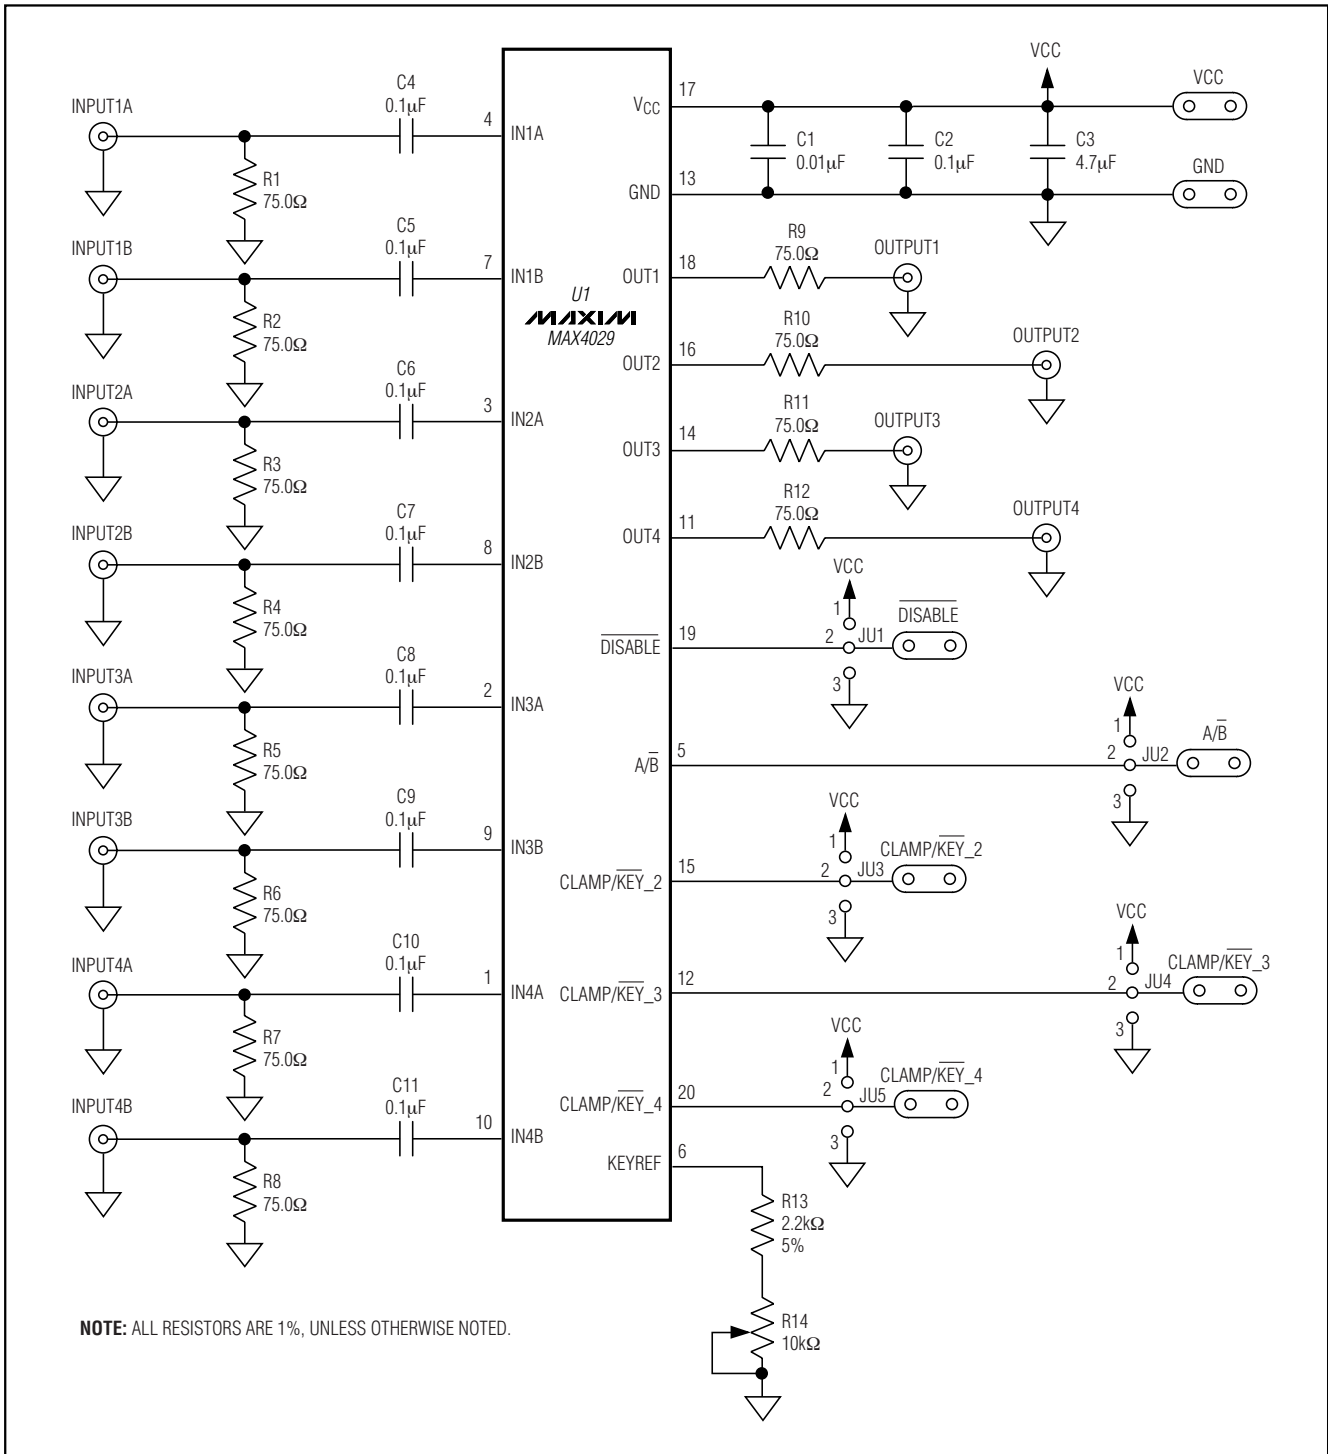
INPUT1A
C4
0.1μF
4
IN1A
R1
75.0Ω
INPUT1B
C5
0.1μF
7
IN1B
R2
75.0Ω
INPUT2A
C6
0.1μF
3
IN2A
R3
75.0Ω
INPUT2B
C7
0.1μF
8
IN2B
R4
75.0Ω
INPUT3A
C8
0.1μF
2
IN3A
R5
75.0Ω
INPUT3B
C9
0.1μF
9
IN3B
R6
75.0Ω
INPUT4A
C10
0.1μF
1
IN4A
R7
75.0Ω
INPUT4B
C11
0.1μF
10
IN4B
R8
75.0Ω

U1
MAXIM
MAX4029

$V_{CC}$
17
VCC
VCC
C1
0.01μF
C2
0.1μF
C3
4.7μF
GND
13
GND
OUT1
18
R9
75.0Ω
OUTPUT1
OUT2
16
R10
75.0Ω
OUTPUT2
OUT3
14
R11
75.0Ω
OUTPUT3
OUT4
11
R12
75.0Ω
OUTPUT4
VCC
1
$\overline{DISABLE}$
19
2
JU1
$\overline{DISABLE}$
3
VCC
1
A/$\overline{B}$
5
2
JU2
A/$\overline{B}$
3
VCC
1
CLAMP/$\overline{KEY}$_2
15
2
JU3
CLAMP/$\overline{KEY}$_2
3
VCC
1
CLAMP/$\overline{KEY}$_3
12
2
JU4
CLAMP/$\overline{KEY}$_3
3
VCC
1
CLAMP/$\overline{KEY}$_4
20
2
JU5
CLAMP/$\overline{KEY}$_4
3
KEYREF
6
R13
2.2kΩ
5%
R14
10kΩ

NOTE: ALL RESISTORS ARE 1%, UNLESS OTHERWISE NOTED.